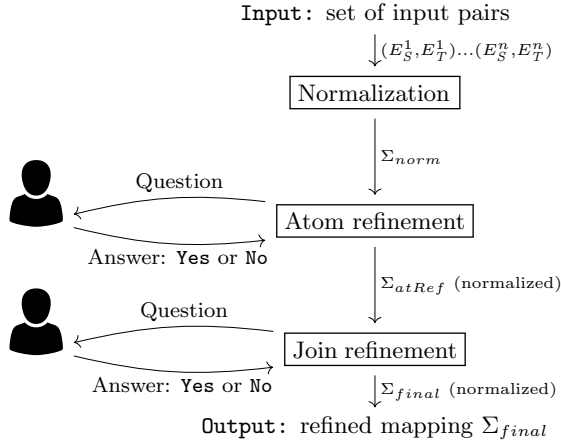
Input: set of input pairs

$(E_S^1, E_T^1) \dots (E_S^n, E_T^n)$

Normalization

$\Sigma_{norm}$

Question

Atom refinement

Answer: Yes or No

$\Sigma_{atRef}$ (normalized)

Question

Join refinement

Answer: Yes or No

$\Sigma_{final}$ (normalized)

Output: refined mapping $\Sigma_{final}$